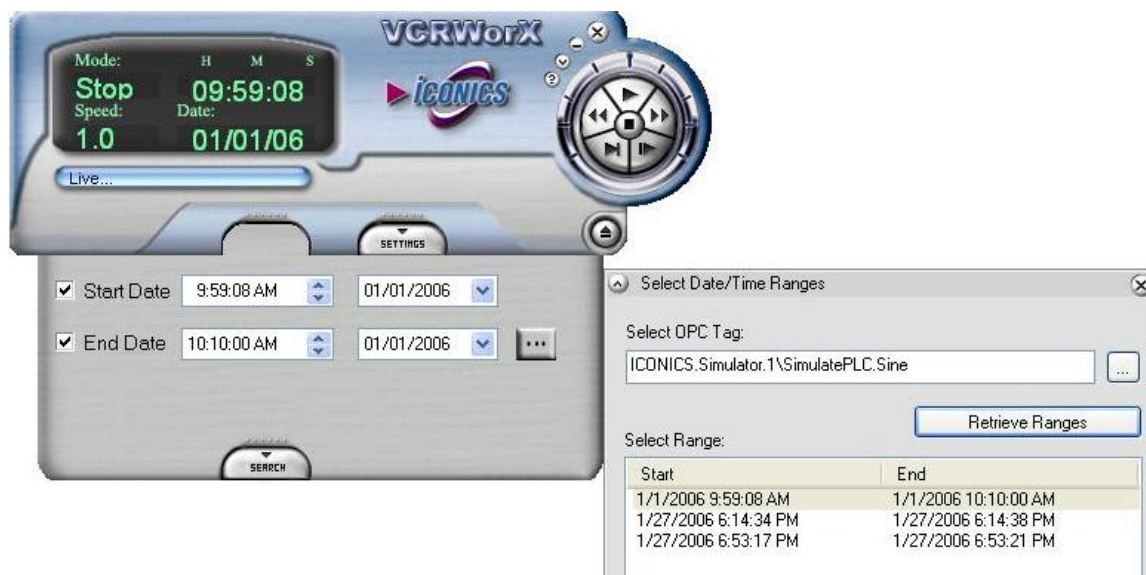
VCRWorX

ICONICS

Mode:
Stop
Speed:
1.0

H M S
09:59:08
Date:
01/01/06

Live...

SETTINGS

Start Date 9:59:08 AM 01/01/2006

End Date 10:10:00 AM 01/01/2006 ...

SEARCH

Select Date/Time Ranges

Select OPC Tag:

ICONICS.Simulator.1\SimulatePLC.Sine

Retrieve Ranges

Select Range:

| Start | End |
|---|---|
| 1/1/2006 9:59:08 AM | 1/1/2006 10:10:00 AM |
| 1/27/2006 6:14:34 PM | 1/27/2006 6:14:38 PM |
| 1/27/2006 6:53:17 PM | 1/27/2006 6:53:21 PM |